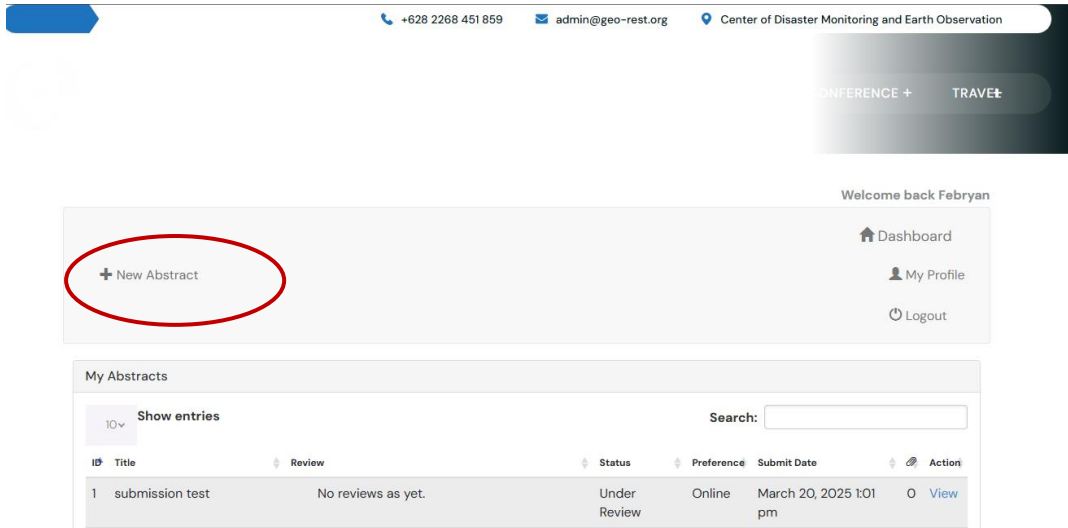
+628 2268 451 859 admin@geo-rest.org Center of Disaster Monitoring and Earth Observation

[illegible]NFERENCE + TRAVEL

Welcome back Febryan

Dashboard

+ New Abstract

My Profile

Logout

My Abstracts

10 Show entries

Search:

| ID | Title | Review | Status | Preference | Submit Date | | Action |
|---|---|---|---|---|---|---|---|
| 1 | submission test | No reviews as yet. | Under Review | Online | March 20, 2025 1:01 pm | 0 | View |